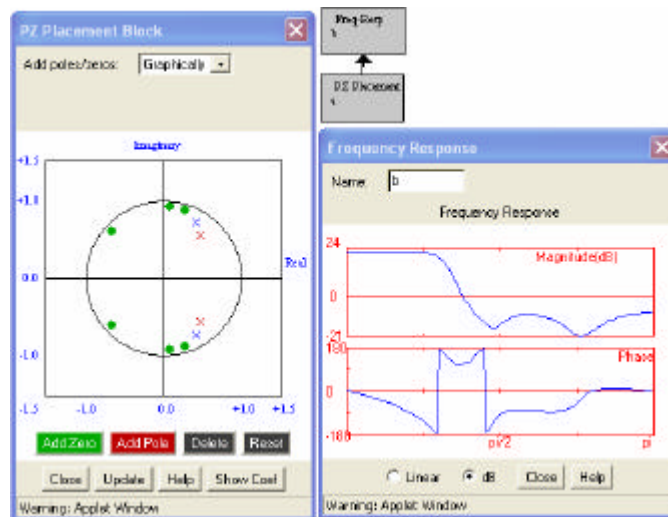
PZ Placement Block

Add poles/zeros: Graphically

Imaginary

+1.5

+1.0

0.0

-1.0

-1.5

Real

-1.5 -1.0 0.0 +1.0 +1.5

Add Zero Add Pole Delete Reset

Close Update Help Show Coef

Warning: Applet Window

Freq Resp 1

PZ Placement 1

Frequency Response

Name b

Frequency Response

24

0

-21

Magnitude(dB)

180

0

-180

Phase

pi/2 pi

Linear dB Close Help

Warning: Applet Window